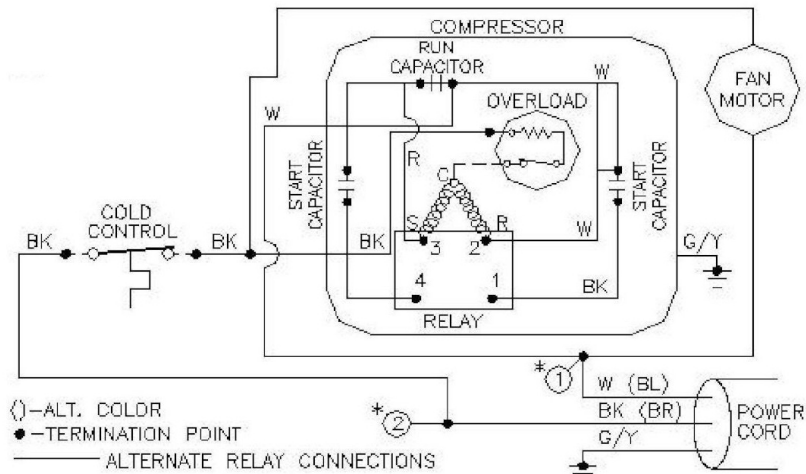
COMPRESSOR

RUN CAPACITOR

FAN MOTOR

W

OVERLOAD

W

START CAPACITOR

R

C

START CAPACITOR

COLD CONTROL

BK

BK

BK

S

3

2

R

W

G/Y

4

1

BK

RELAY

*1

W (BL)

()–ALT. COLOR

*2

BK (BR)

POWER CORD

●–TERMINATION POINT

G/Y

—— ALTERNATE RELAY CONNECTIONS